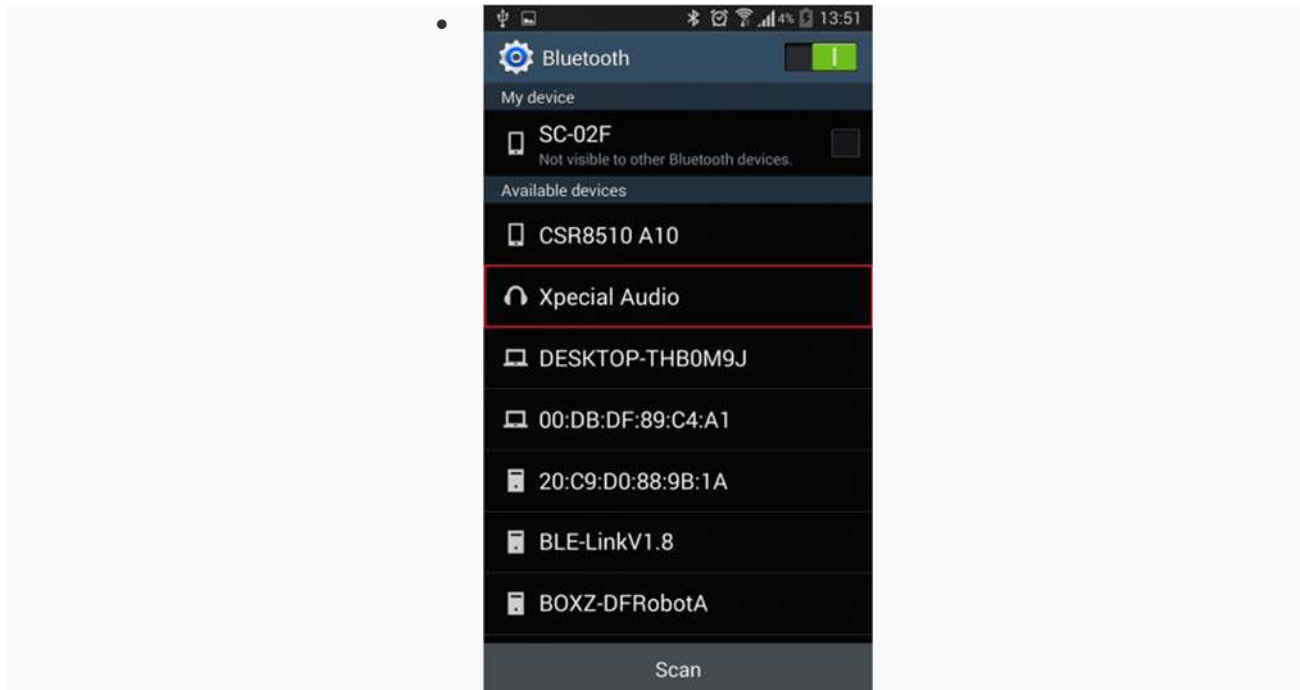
•

4% 13:51

Bluetooth

My device

SC-02F
Not visible to other Bluetooth devices.

Available devices

CSR8510 A10

Xpecial Audio

DESKTOP-THB0M9J

00:DB:DF:89:C4:A1

20:C9:D0:88:9B:1A

BLE-LinkV1.8

BOXZ-DFRobotA

Scan